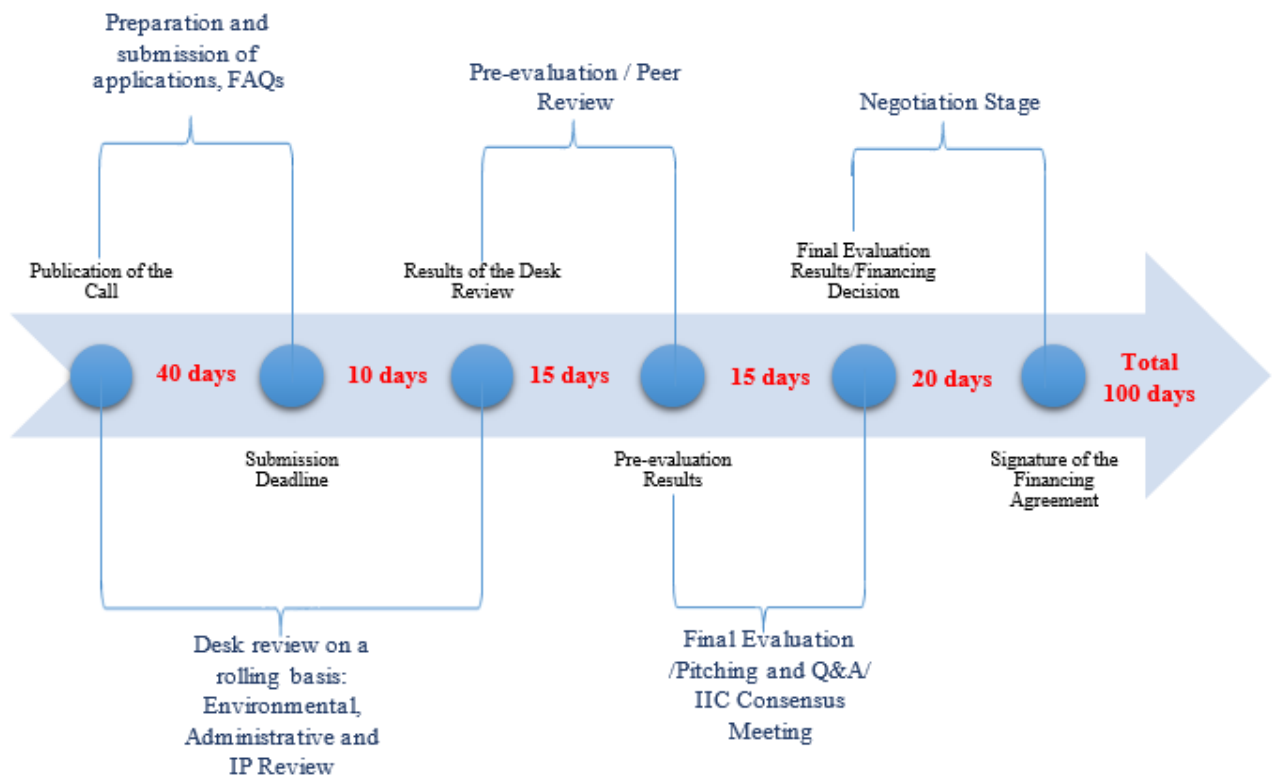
Preparation and submission of applications, FAQs

Pre-evaluation / Peer Review

Negotiation Stage

Publication of the Call

Results of the Desk Review

Final Evaluation Results/Financing Decision

40 days

10 days

15 days

15 days

20 days

Total 100 days

Submission Deadline

Pre-evaluation Results

Signature of the Financing Agreement

Desk review on a rolling basis: Environmental, Administrative and IP Review

Final Evaluation /Pitching and Q&A/ IIC Consensus Meeting